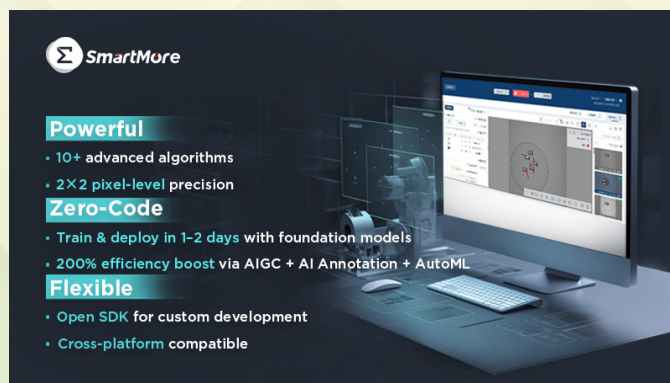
SmartMore

Powerful

10+ advanced algorithms

2×2 pixel-level precision

Zero-Code

Train & deploy in 1–2 days with foundation models

200% efficiency boost via AIGC + AI Annotation + AutoML

Flexible

Open SDK for custom development

Cross-platform compatible